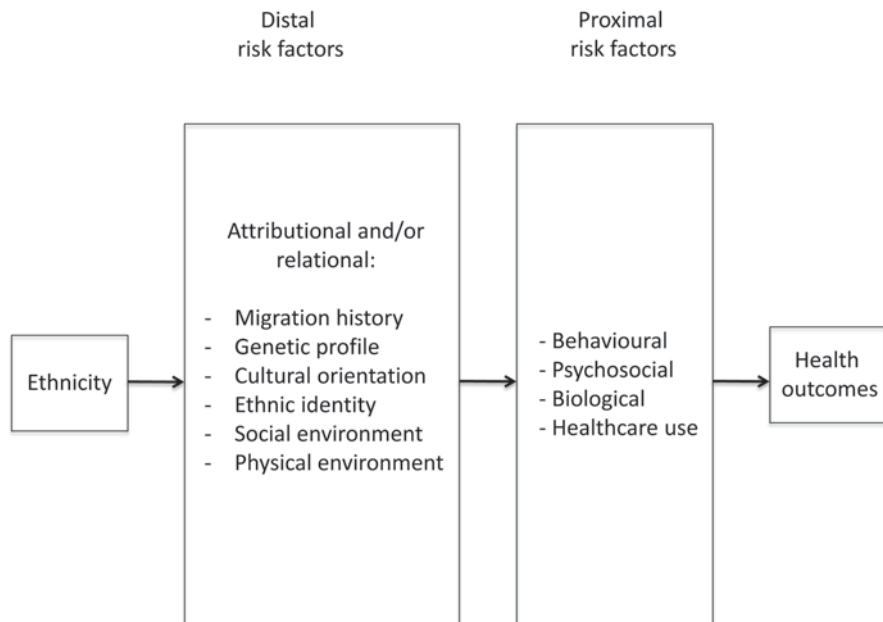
Distal risk factors

Proximal risk factors

Ethnicity

Attributional and/or relational:

- Migration history
- Genetic profile
- Cultural orientation
- Ethnic identity
- Social environment
- Physical environment

- Behavioural
- Psychosocial
- Biological
- Healthcare use

Health outcomes